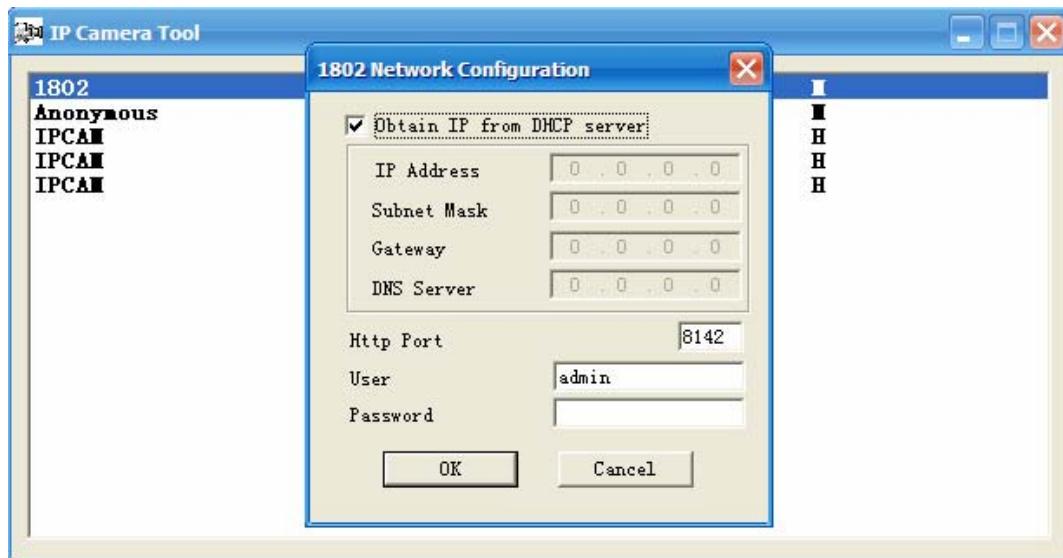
IP Camera Tool

1802
Anonymous
IPCAM
IPCAM
IPCAM

I
I
H
H
H

1802 Network Configuration

Obtain IP from DHCP server

IP Address 0 . 0 . 0 . 0
Subnet Mask 0 . 0 . 0 . 0
Gateway 0 . 0 . 0 . 0
DNS Server 0 . 0 . 0 . 0

Http Port 8142
User admin
Password

OK
Cancel